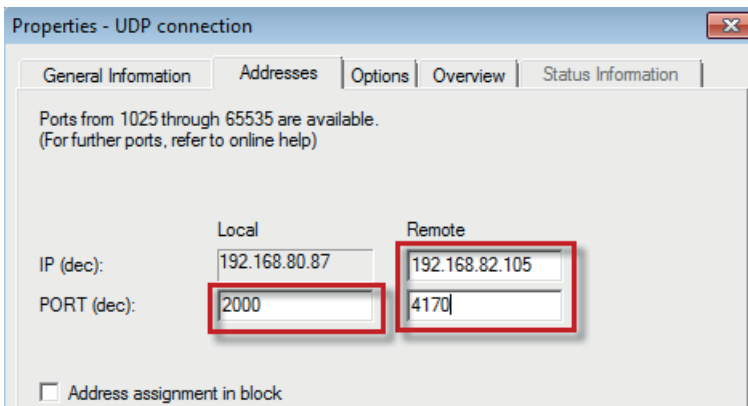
Properties - UDP connection

General Information | Addresses | Options | Overview | Status Information

Ports from 1025 through 65535 are available.
(For further ports, refer to online help)

| | Local | Remote |
|---|---|---|
| IP (dec): | 192.168.80.87 | 192.168.82.105 |
| PORT (dec): | 2000 | 4170 |

Address assignment in block